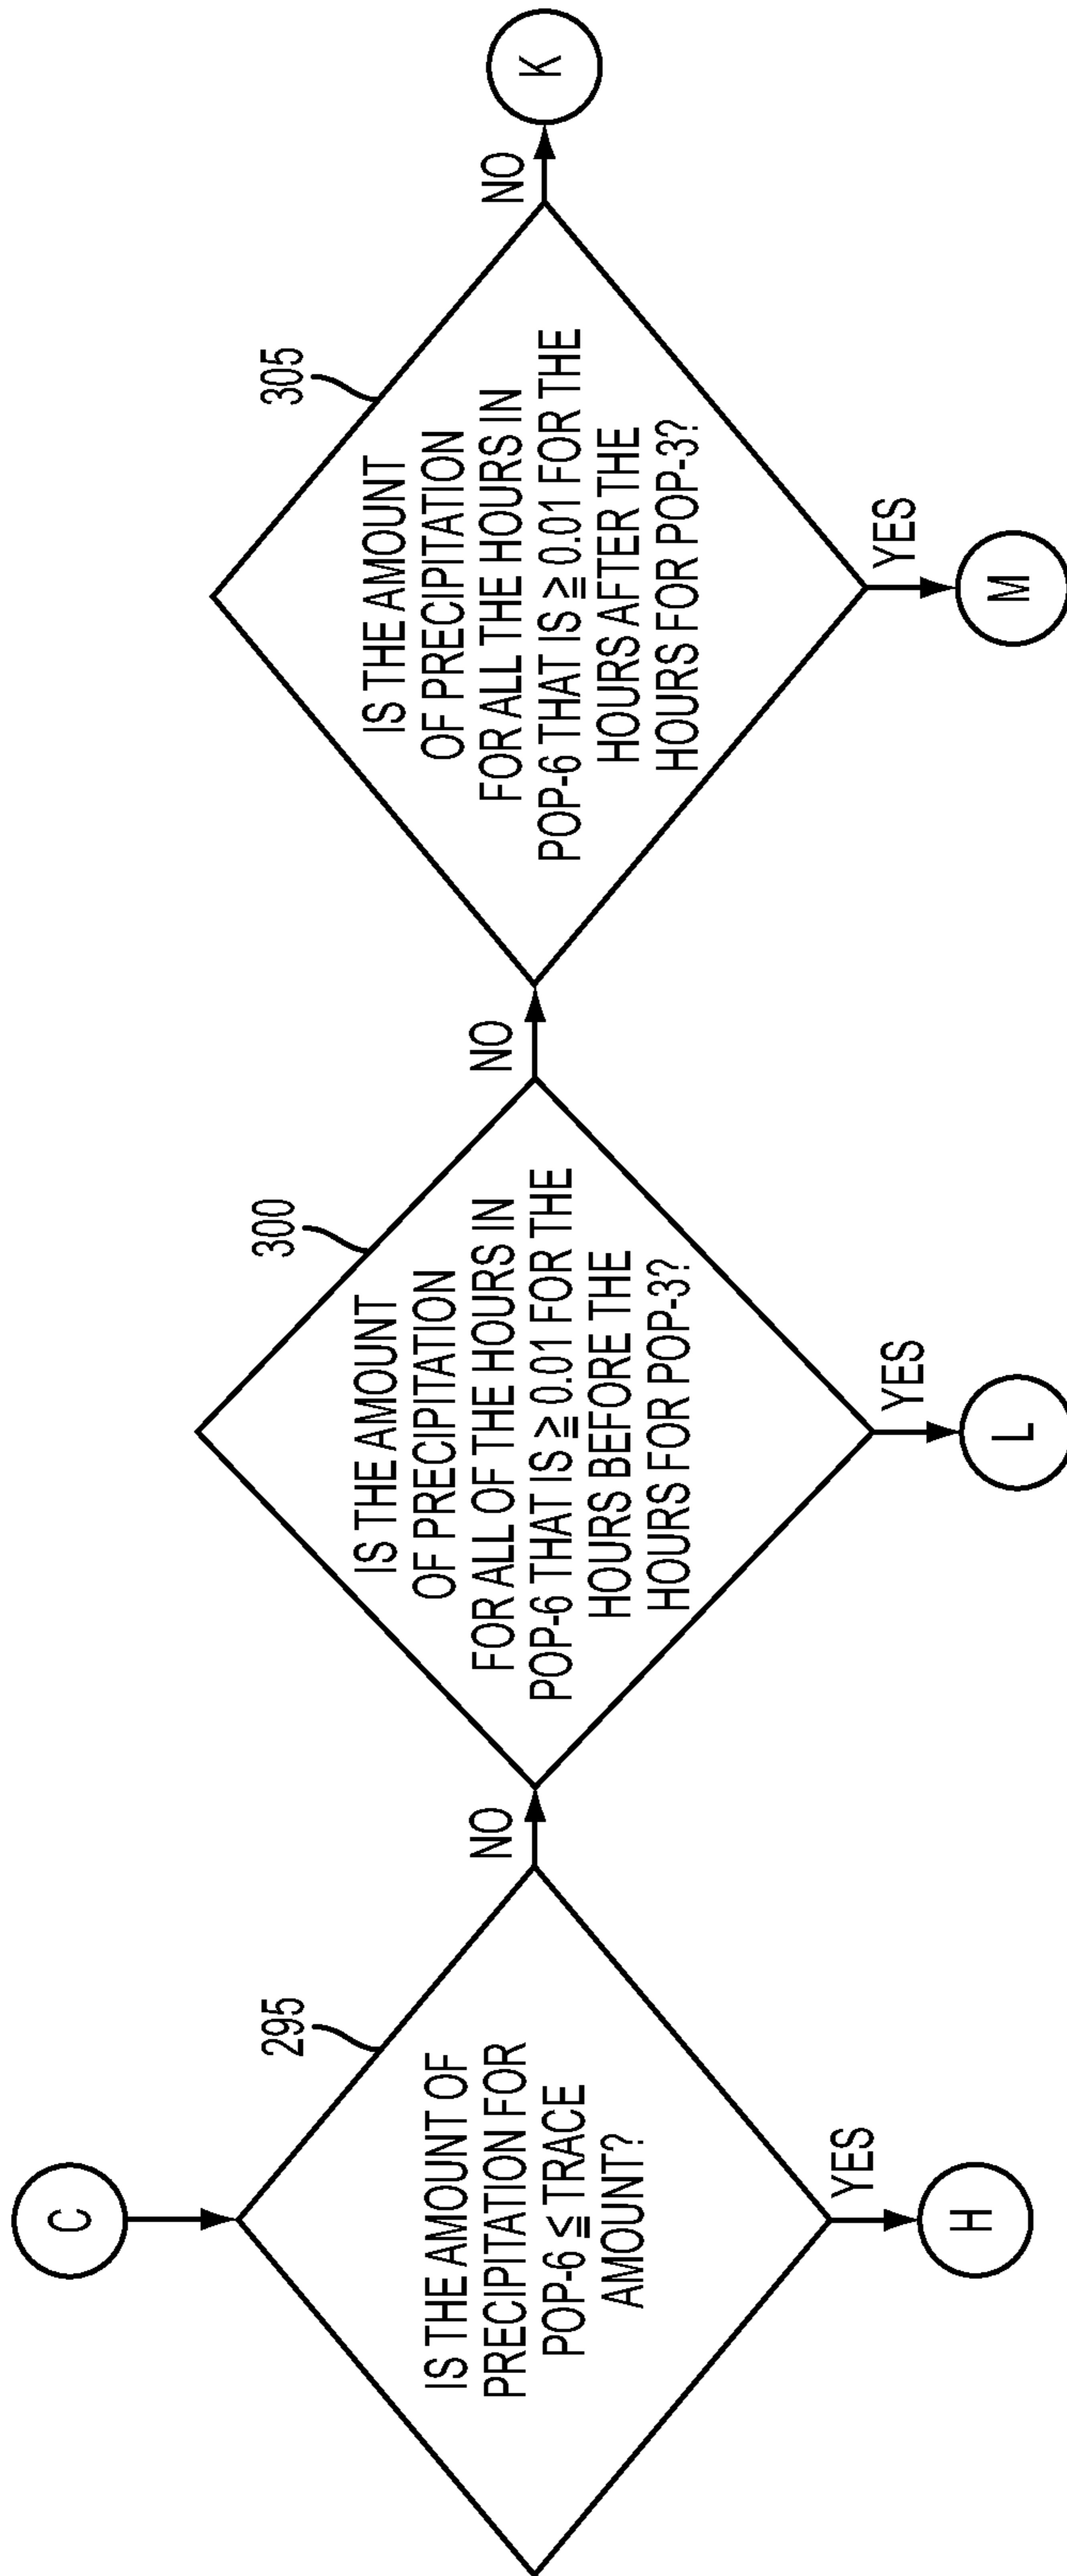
C

295

IS THE AMOUNT OF PRECIPITATION FOR POP-6 $\leqq$ TRACE AMOUNT?

YES

H

NO

300

IS THE AMOUNT OF PRECIPITATION FOR ALL OF THE HOURS IN POP-6 THAT IS $\geqq$ 0.01 FOR THE HOURS BEFORE THE HOURS FOR POP-3?

YES

L

NO

305

IS THE AMOUNT OF PRECIPITATION FOR ALL THE HOURS IN POP-6 THAT IS $\geqq$ 0.01 FOR THE HOURS AFTER THE HOURS FOR POP-3?

YES

M

NO

K